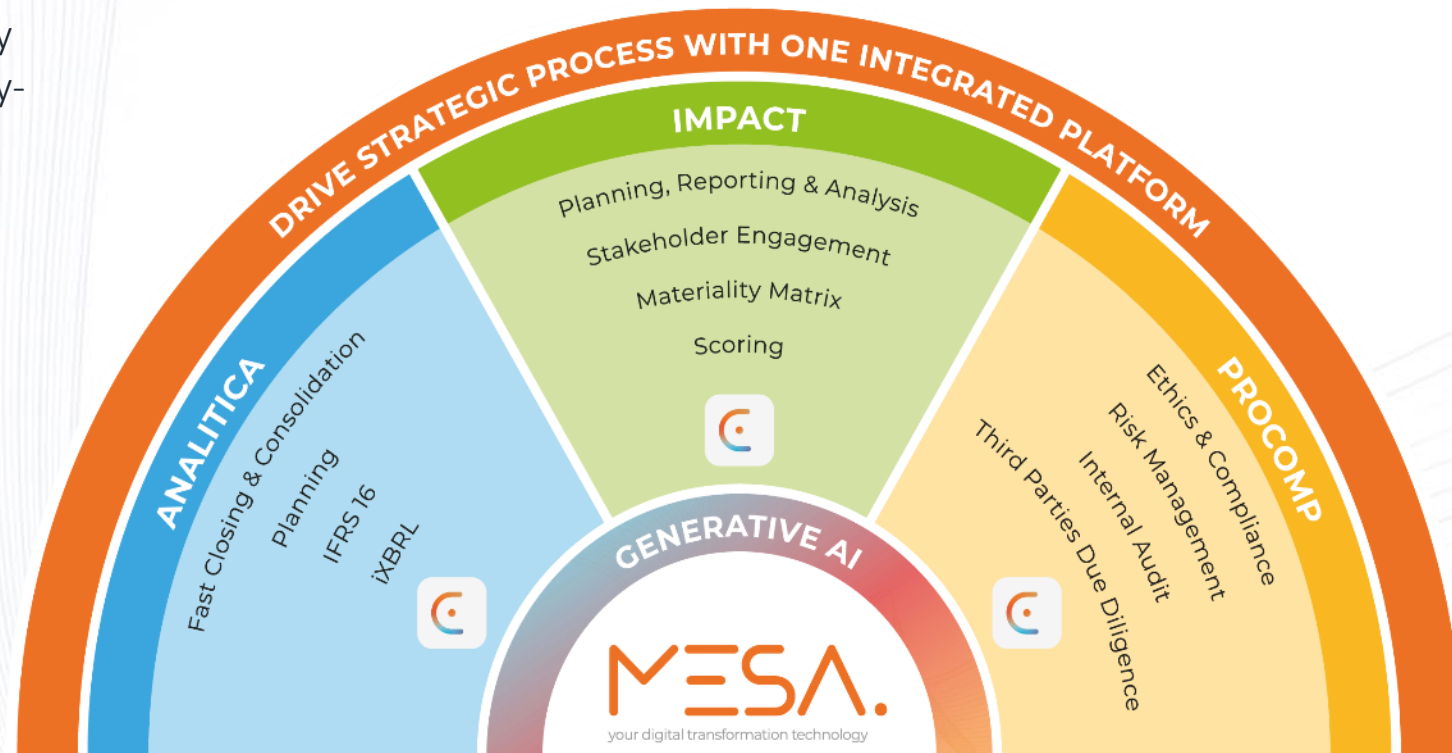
y
y-

DRIVE STRATEGIC PROCESS WITH ONE INTEGRATED PLATFORM

IMPACT

Planning, Reporting & Analysis
Stakeholder Engagement
Materiality Matrix
Scoring

ANALITICA

Fast Closing & Consolidation
Planning
IFRS 16
iXBRL

PROCOMP

Ethics & Compliance
Risk Management
Internal Audit
Third Parties Due Diligence

GENERATIVE AI

MESA.
your digital transformation technology